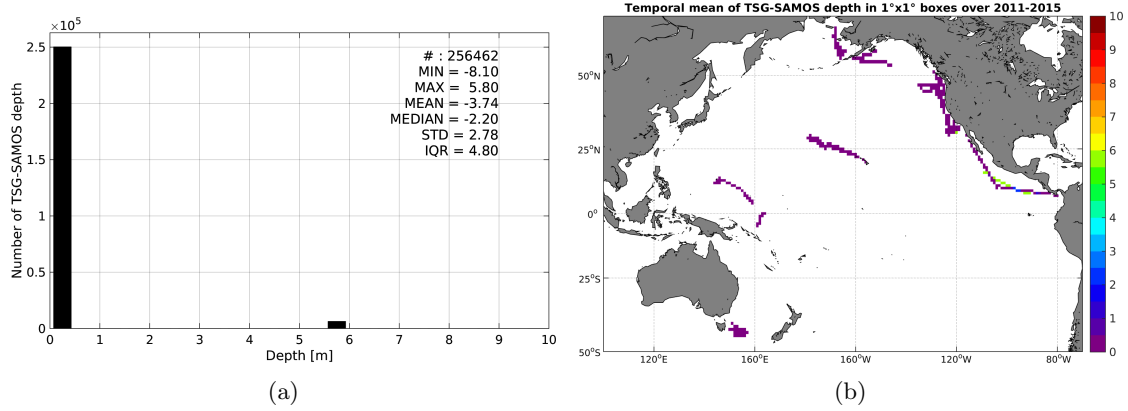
$\times10^5$
2.5
2
1.5
1
0.5
0
Number of TSG-SAMOS depth
0 1 2 3 4 5 6 7 8 9 10
Depth [m]
# : 256462
MIN = -8.10
MAX = 5.80
MEAN = -3.74
MEDIAN = -2.20
STD = 2.78
IQR = 4.80
(a)

Temporal mean of TSG-SAMOS depth in 1°x1° boxes over 2011-2015
50°N
25°N
0°
25°S
50°S
120°E 160°E 160°W 120°W 80°W
10
9
8
7
6
5
4
3
2
1
0
(b)